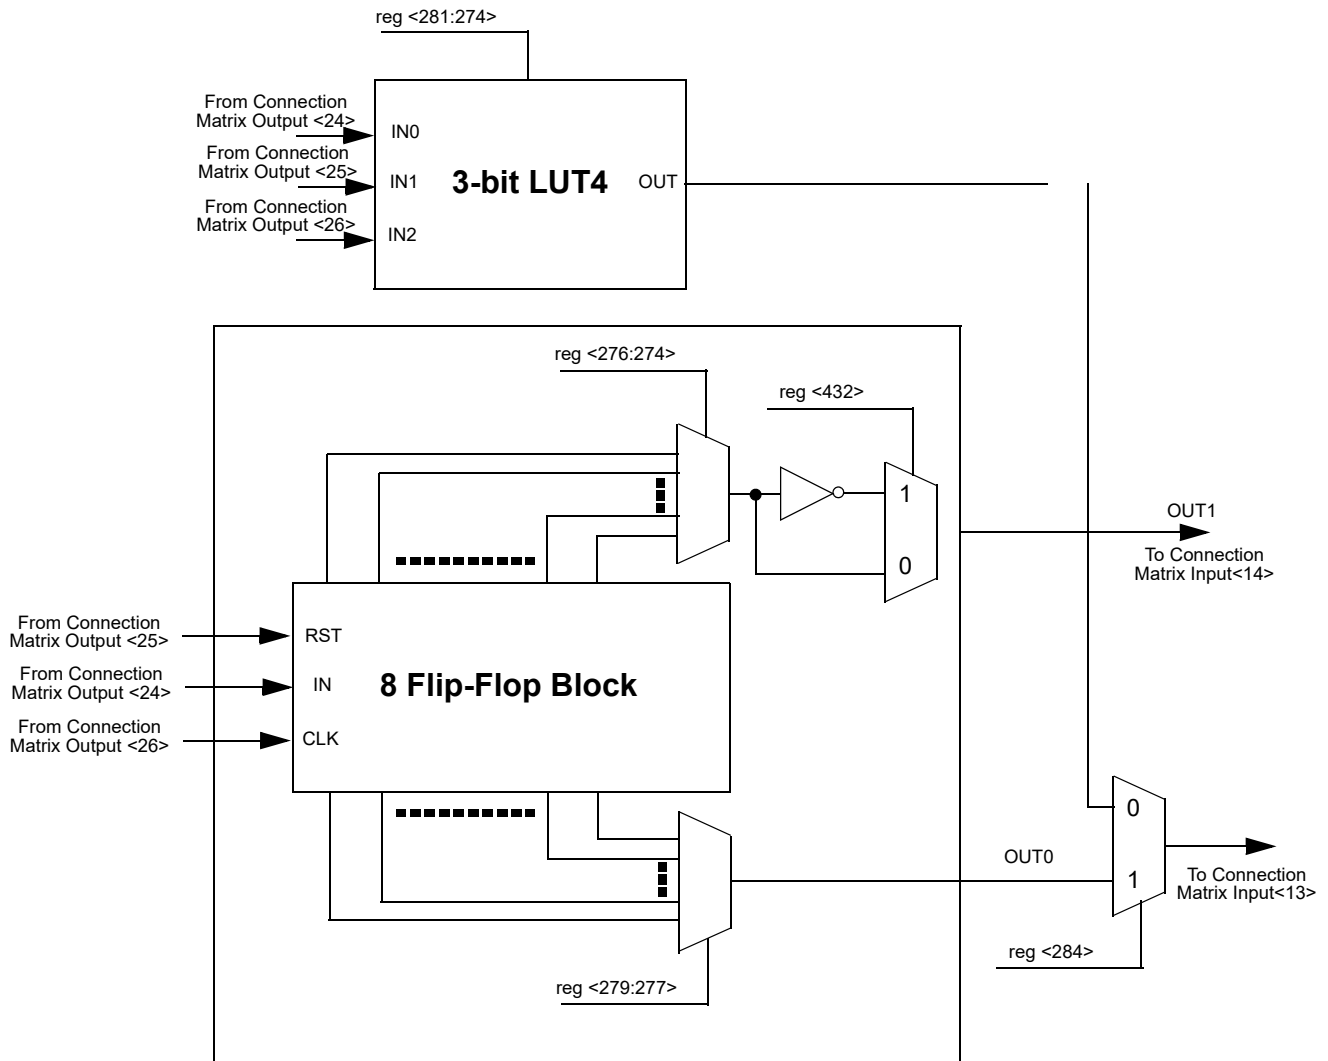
reg <281:274>

From Connection Matrix Output <24>

IN0

From Connection Matrix Output <25>

IN1

3-bit LUT4

OUT

From Connection Matrix Output <26>

IN2

reg <276:274>

reg <432>

1

0

OUT1

To Connection Matrix Input<14>

From Connection Matrix Output <25>

RST

From Connection Matrix Output <24>

IN

8 Flip-Flop Block

From Connection Matrix Output <26>

CLK

0

OUT0

1

To Connection Matrix Input<13>

reg <284>

reg <279:277>